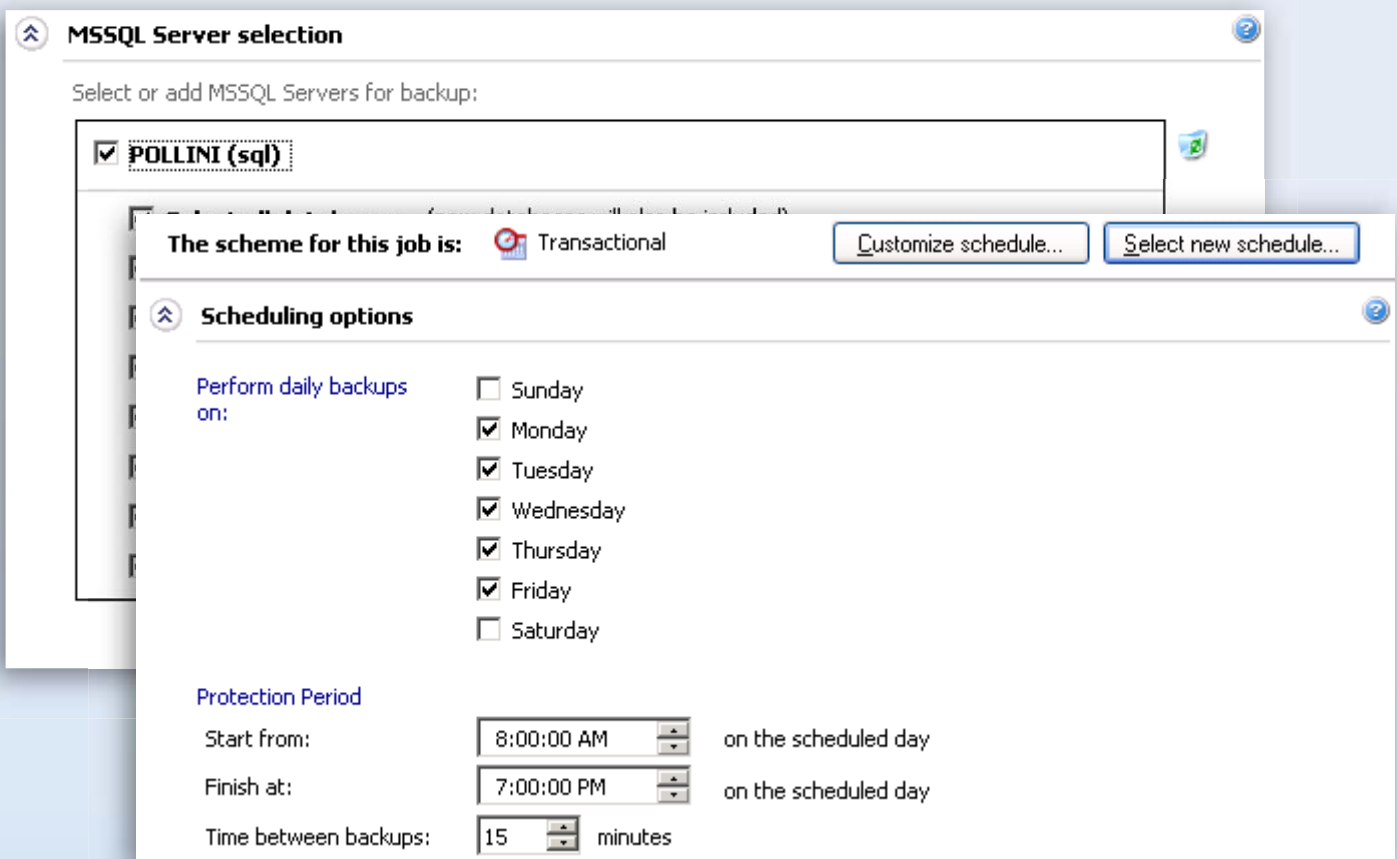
MSSQL Server selection

Select or add MSSQL Servers for backup:

POLLINI (sql)

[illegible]

The scheme for this job is: Transactional

Customize schedule...

Select new schedule...

Scheduling options

Perform daily backups on:

Sunday

Monday

Tuesday

Wednesday

Thursday

Friday

Saturday

Protection Period

Start from: 8:00:00 AM on the scheduled day

Finish at: 7:00:00 PM on the scheduled day

Time between backups: 15 minutes